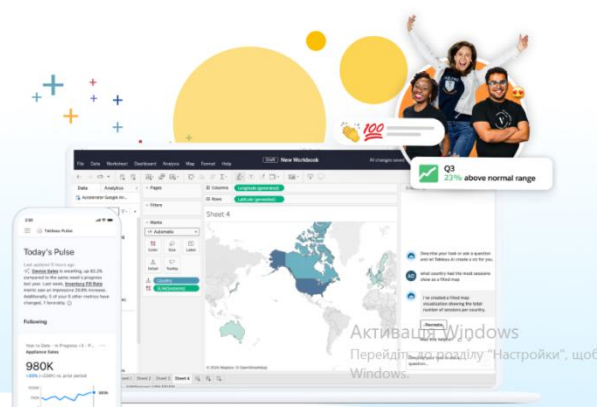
100

Q3
23% above normal range

File Data Worksheet Dashboard Analysis Map Format Help
New Workbook
All changes saved

Data Analytics
Pages
Columns Longitude (generated)
Filters
Rows Latitude (generated)
Marks
Automatic
Color Size Label
Detail Tooltip
Sheet 4

Today's Pulse
Tableau Pulse

Following

980K

Describe your task or ask a question and let Tableau AI create a viz for you

what country had the most sessions show as a filled map

I've created a filled map visualization showing the total number of sessions per country.

Sheet 1 Sheet 2 Sheet 3 Sheet 4

Активація Windows
Перейдіть до розділу "Настройки", щоб
Windows.